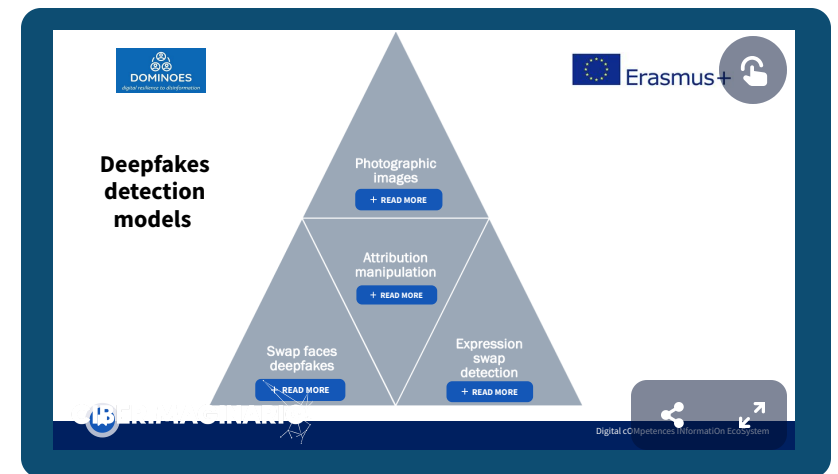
DOMINOES
digital resilience to disinformation

Erasmus+

Deepfakes detection models

Photographic images
+ READ MORE

Attribution manipulation
+ READ MORE

Swap faces deepfakes
+ READ MORE

Expression swap detection
+ READ MORE

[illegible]

Digital cOMpetences INformatiOn EcoSystem